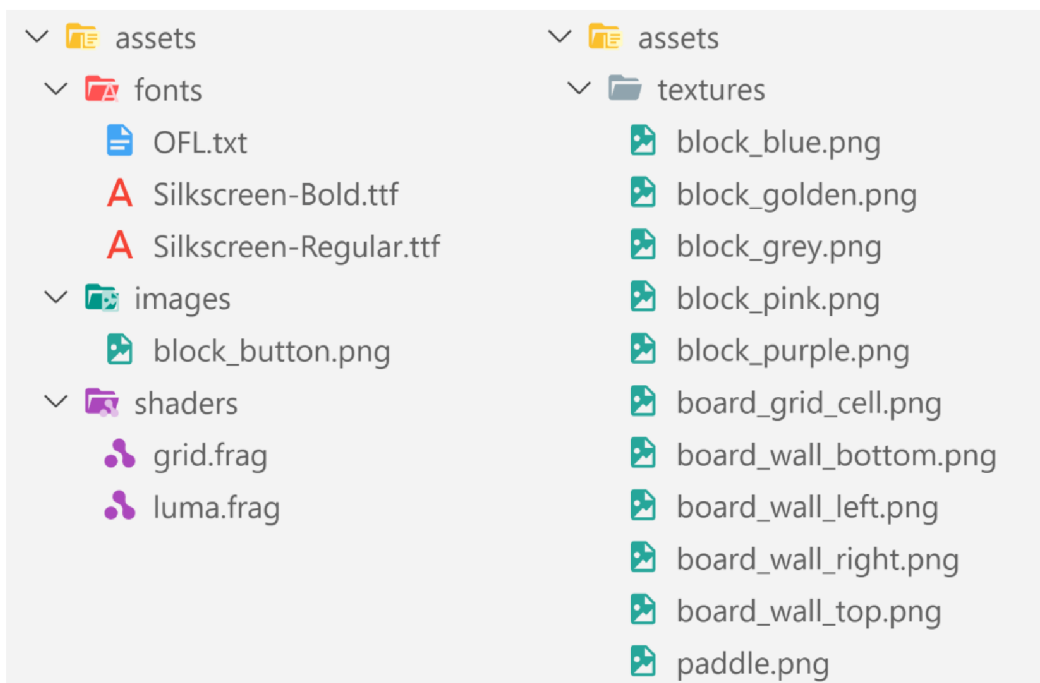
assets
fonts
OFL.txt
Silkscreen-Bold.ttf
Silkscreen-Regular.ttf
images
block_button.png
shaders
grid.frag
luma.frag

assets
textures
block_blue.png
block_golden.png
block_grey.png
block_pink.png
block_purple.png
board_grid_cell.png
board_wall_bottom.png
board_wall_left.png
board_wall_right.png
board_wall_top.png
paddle.png